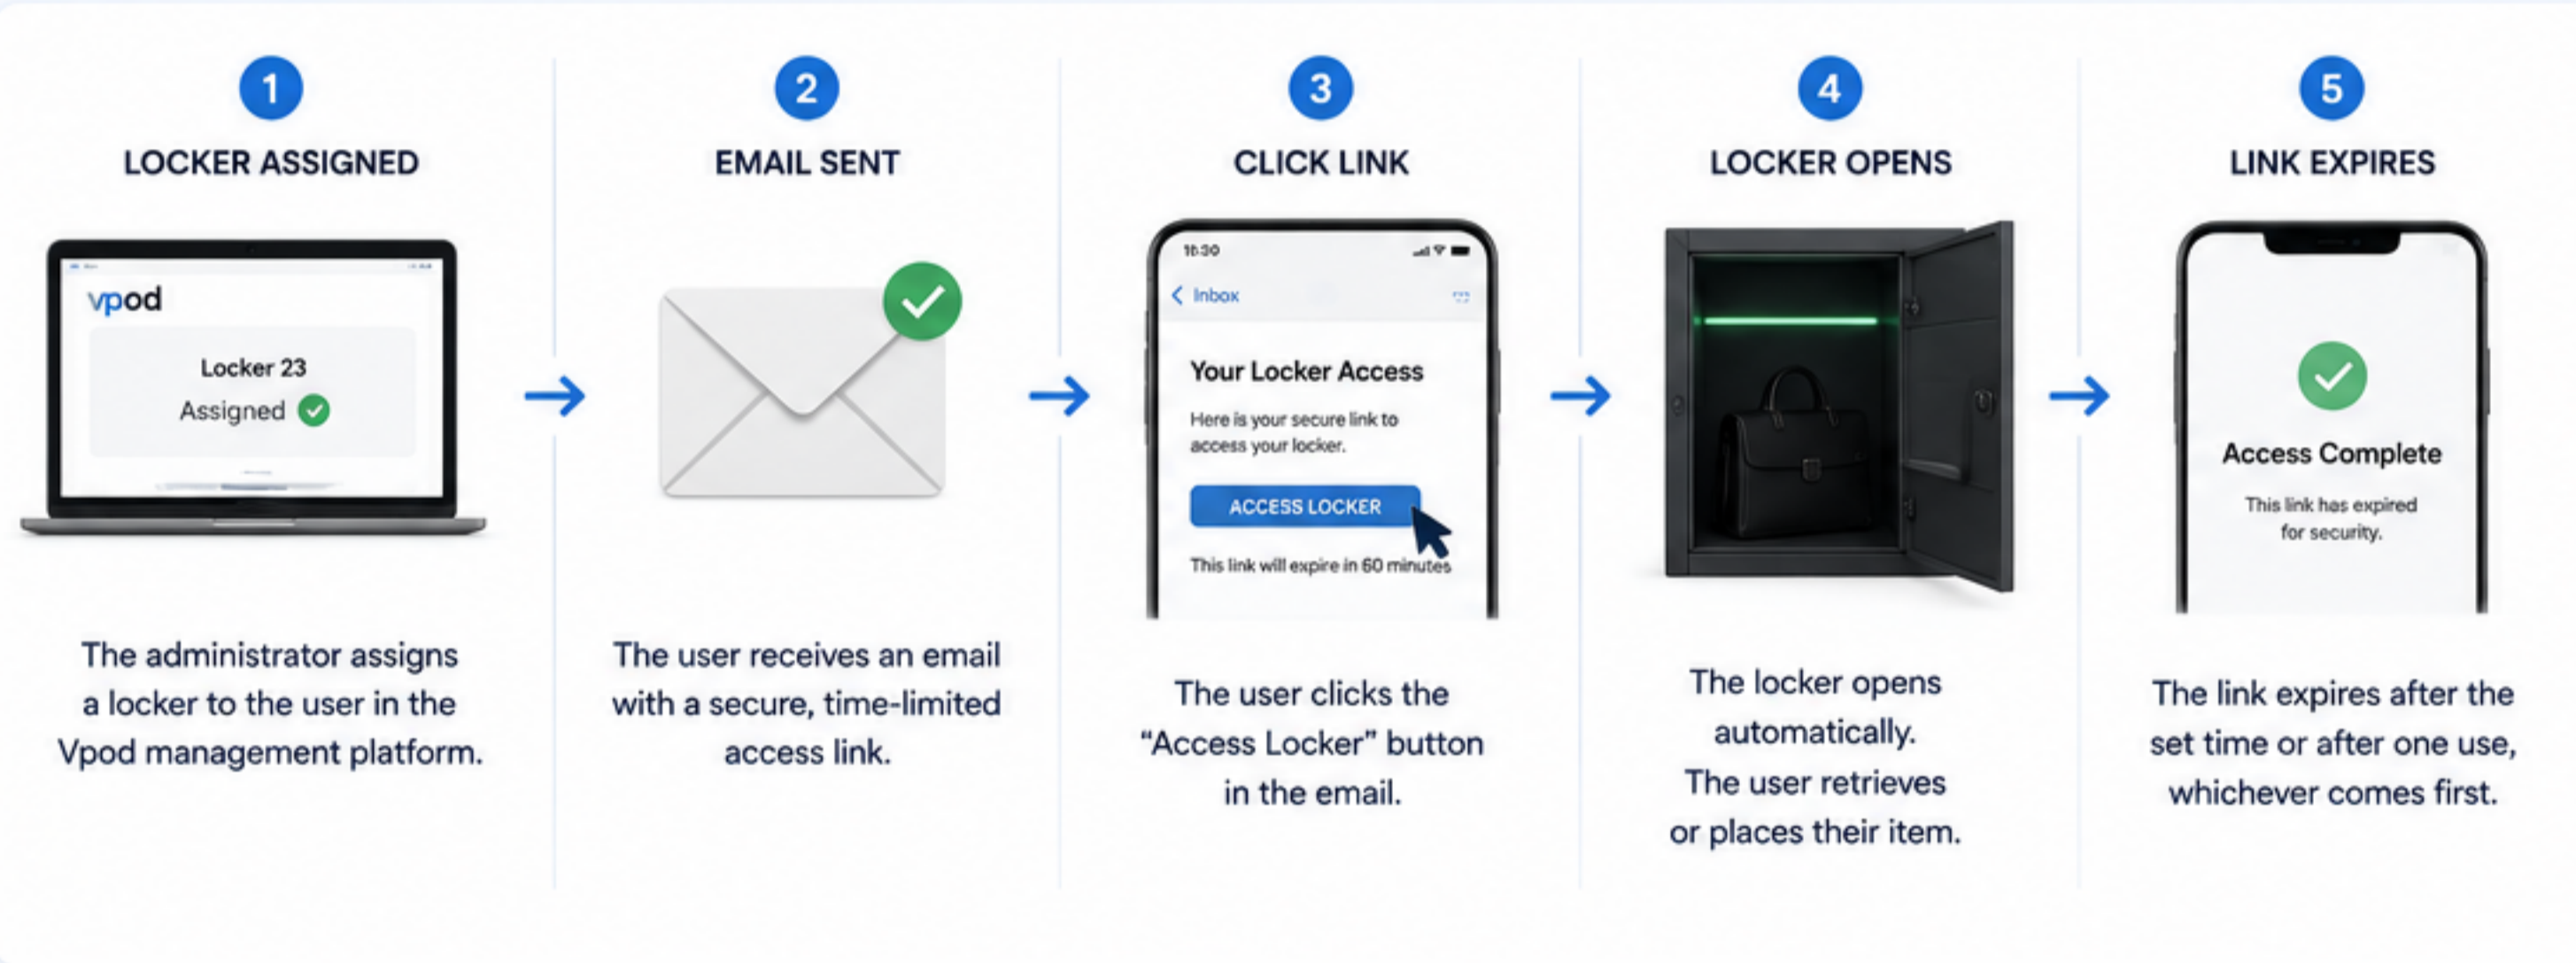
1
LOCKER ASSIGNED

vpod
Locker 23
Assigned

The administrator assigns a locker to the user in the Vpod management platform.

2
EMAIL SENT

The user receives an email with a secure, time-limited access link.

3
CLICK LINK

18:30
Inbox
Your Locker Access
Here is your secure link to access your locker.
ACCESS LOCKER
This link will expire in 60 minutes

The user clicks the "Access Locker" button in the email.

4
LOCKER OPENS

The locker opens automatically.
The user retrieves or places their item.

5
LINK EXPIRES

Access Complete
This link has expired for security.

The link expires after the set time or after one use, whichever comes first.